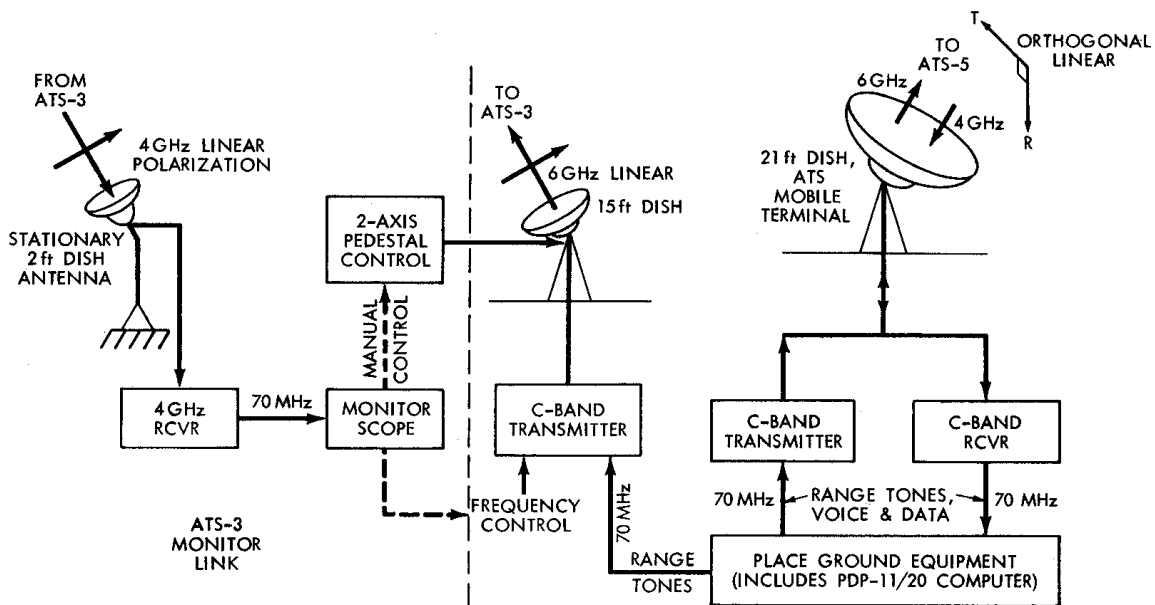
FROM ATS-3

4 GHz LINEAR POLARIZATION

STATIONARY 2 ft DISH ANTENNA

4 GHz RCVR

70 MHz

MONITOR SCOPE

MANUAL CONTROL

2-AXIS PEDESTAL CONTROL

ATS-3 MONITOR LINK

FREQUENCY CONTROL

TO ATS-3

6 GHz LINEAR

15 ft DISH

C-BAND TRANSMITTER

70 MHz

RANGE TONES

TO ATS-5

6 GHz

4 GHz

T

ORTHOGONAL LINEAR

R

21 ft DISH, ATS MOBILE TERMINAL

C-BAND TRANSMITTER

C-BAND RCVR

70 MHz

RANGE TONES, VOICE & DATA

70 MHz

PLACE GROUND EQUIPMENT (INCLUDES PDP-11/20 COMPUTER)